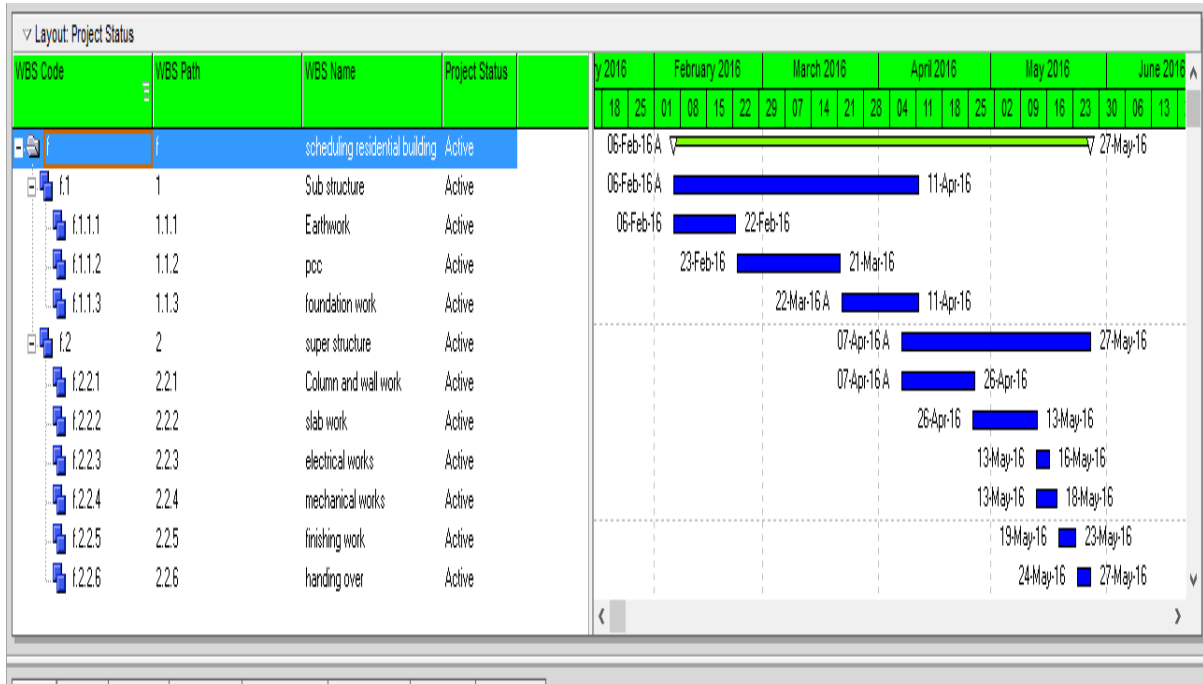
▽ Layout: Project Status

| WBS Code | WBS Path | WBS Name | Project Status |
|---|---|---|---|
| f | f | scheduling residential building | Active |
| f.1 | 1 | Sub structure | Active |
| f.1.1.1 | 1.1.1 | Earthwork | Active |
| f.1.1.2 | 1.1.2 | pcc | Active |
| f.1.1.3 | 1.1.3 | foundation work | Active |
| f.2 | 2 | super structure | Active |
| f.2.2.1 | 2.2.1 | Column and wall work | Active |
| f.2.2.2 | 2.2.2 | slab work | Active |
| f.2.2.3 | 2.2.3 | electrical works | Active |
| f.2.2.4 | 2.2.4 | mechanical works | Active |
| f.2.2.5 | 2.2.5 | finishing work | Active |
| f.2.2.6 | 2.2.6 | handing over | Active |

y 2016 | February 2016 | March 2016 | April 2016 | May 2016 | June 2016
18 | 25 | 01 | 08 | 15 | 22 | 29 | 07 | 14 | 21 | 28 | 04 | 11 | 18 | 25 | 02 | 09 | 16 | 23 | 30 | 06 | 13

06-Feb-16 A 27-May-16
06-Feb-16 A 11-Apr-16
06-Feb-16 22-Feb-16
23-Feb-16 21-Mar-16
22-Mar-16 A 11-Apr-16
07-Apr-16 A 27-May-16
07-Apr-16 A 26-Apr-16
26-Apr-16 13-May-16
13-May-16 16-May-16
13-May-16 18-May-16
19-May-16 23-May-16
24-May-16 27-May-16